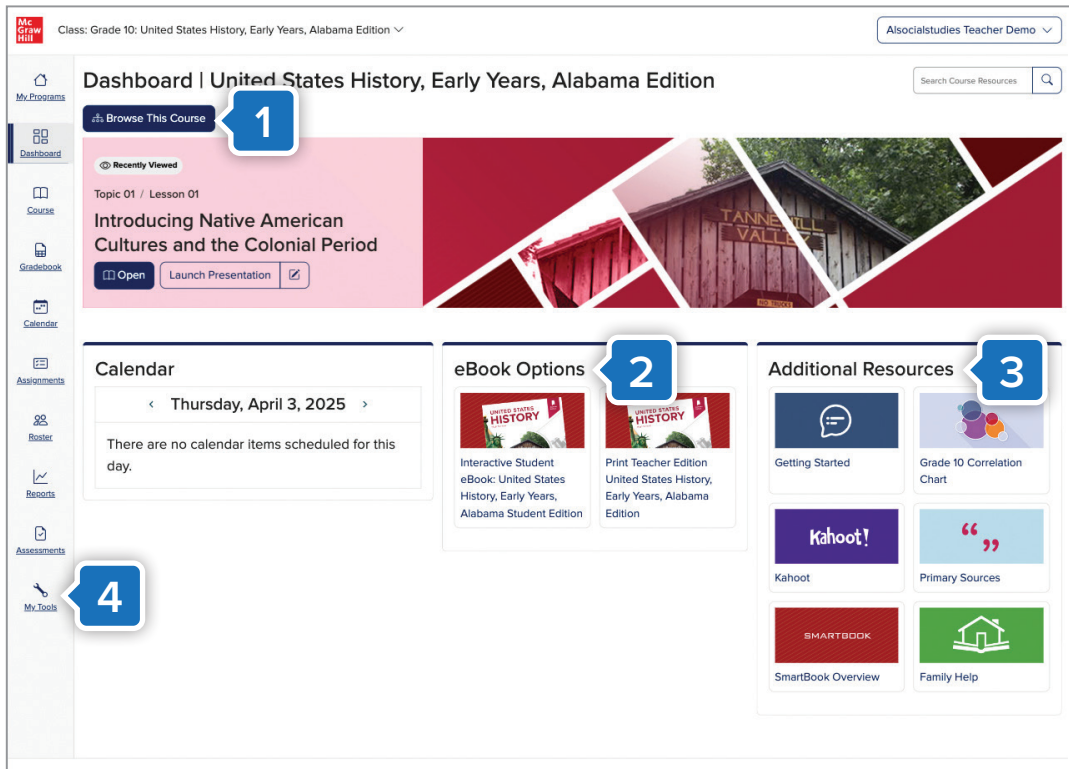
Mc Graw Hill

Class: Grade 10: United States History, Early Years, Alabama Edition

Alsocialstudies Teacher Demo

My Programs

Dashboard

Course

Gradebook

Calendar

Assignments

Roster

Reports

Assessments

My Tools

Dashboard | United States History, Early Years, Alabama Edition

Search Course Resources

Browse This Course

1

Recently Viewed

Topic 01 / Lesson 01

Introducing Native American Cultures and the Colonial Period

Open

Launch Presentation

TANNEHILL VALLEY

NO TRUCKS

Calendar

Thursday, April 3, 2025

There are no calendar items scheduled for this day.

eBook Options

2

UNITED STATES HISTORY

Interactive Student eBook: United States History, Early Years, Alabama Student Edition

UNITED STATES HISTORY

Print Teacher Edition United States History, Early Years, Alabama Edition

Additional Resources

3

Getting Started

Grade 10 Correlation Chart

Kahoot!

Kahoot

Primary Sources

SMARTBOOK

SmartBook Overview

Family Help

4